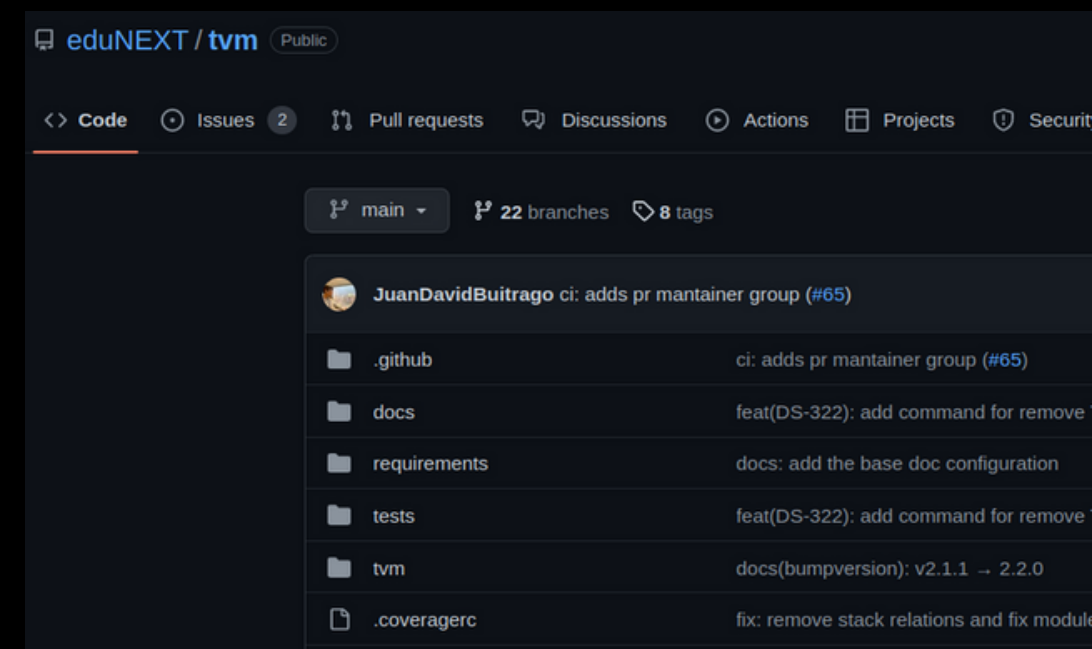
eduNEXT / tvm Public

Code Issues 2 Pull requests Discussions Actions Projects Securit

main 22 branches 8 tags

JuanDavidBuitrago ci: adds pr mantainer group (#65)

| | |
|---|---|
| .github | ci: adds pr mantainer group (#65) |
| docs | feat(DS-322): add command for remove |
| requirements | docs: add the base doc configuration |
| tests | feat(DS-322): add command for remove |
| tvm | docs(bumpversion): v2.1.1 → 2.2.0 |
| .coveragerc | fix: remove stack relations and fix module |